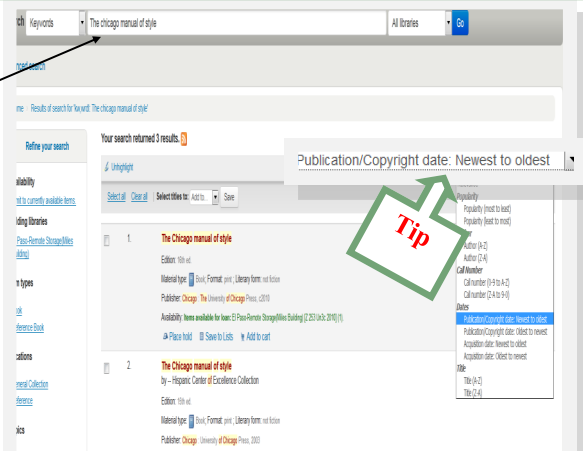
rch Keywords The chicago manual of style All libraries Go

nced search

me › Results of search for 'kw,wrdl: The chicago manual of style'

Refine your search

ailability
mit to currently available items.

ilding libraries
l Paso-Remote Storage(Miles Building)

m types
ook
eference Book

cations
eneral Collection
eference

pics

Your search returned 3 results.

Unhighlight

Select all Clear all | Select titles to: Add to... Save

Publication/Copyright date: Newest to oldest

Tip

Popularity
Popularity (most to least)
Popularity (least to most)
Author
Author (A-Z)
Author (Z-A)
Call Number
Call number (0-9 to A-Z)
Call number (Z-A to 9-0)
Dates
Publication/Copyright date: Newest to oldest
Publication/Copyright date: Oldest to newest
Acquisition date: Newest to oldest
Acquisition date: Oldest to newest
Title
Title (A-Z)
Title (Z-A)

1 The Chicago manual of style
Edition: 16th ed.
Material type: Book; Format: print ; Literary form: not fiction
Publisher: Chicago : The University of Chicago Press, c2010
Availability: Items available for loan: El Paso-Remote Storage(Miles Building) [Z 253 Un3c 2010] (1).
Place hold Save to Lists Add to cart

2 The Chicago manual of style
by -- Hispanic Center of Excellence Collection
Edition: 15th ed.
Material type: Book; Format: print ; Literary form: not fiction
Publisher: Chicago : University of Chicago Press, 2003